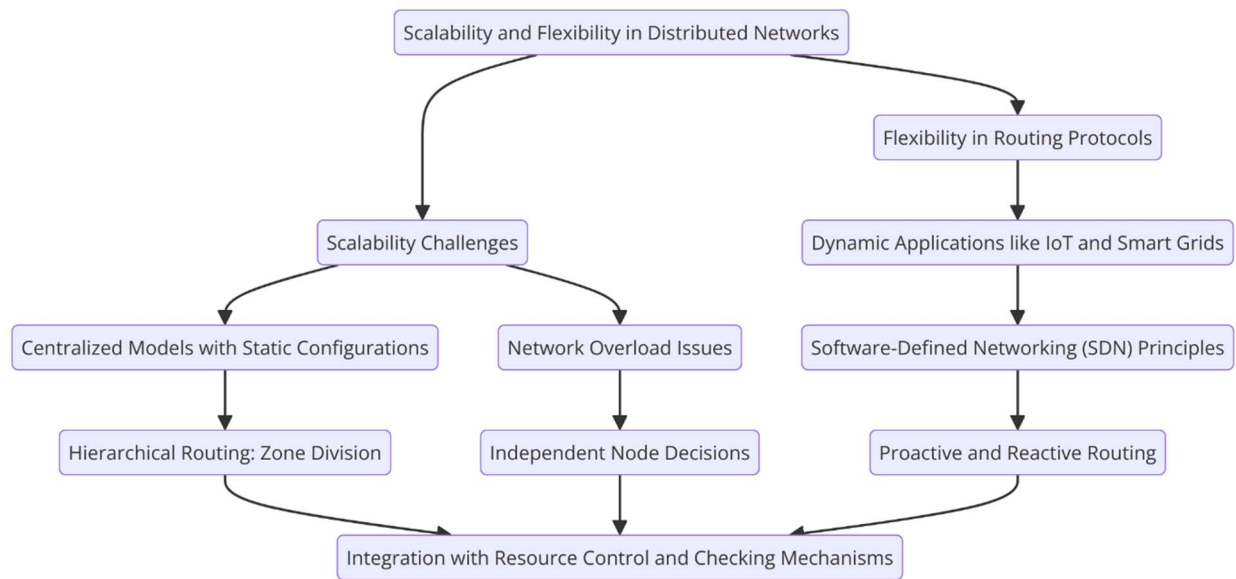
Scalability and Flexibility in Distributed Networks

Flexibility in Routing Protocols

Scalability Challenges

Dynamic Applications like IoT and Smart Grids

Centralized Models with Static Configurations

Network Overload Issues

Software-Defined Networking (SDN) Principles

Hierarchical Routing: Zone Division

Independent Node Decisions

Proactive and Reactive Routing

Integration with Resource Control and Checking Mechanisms